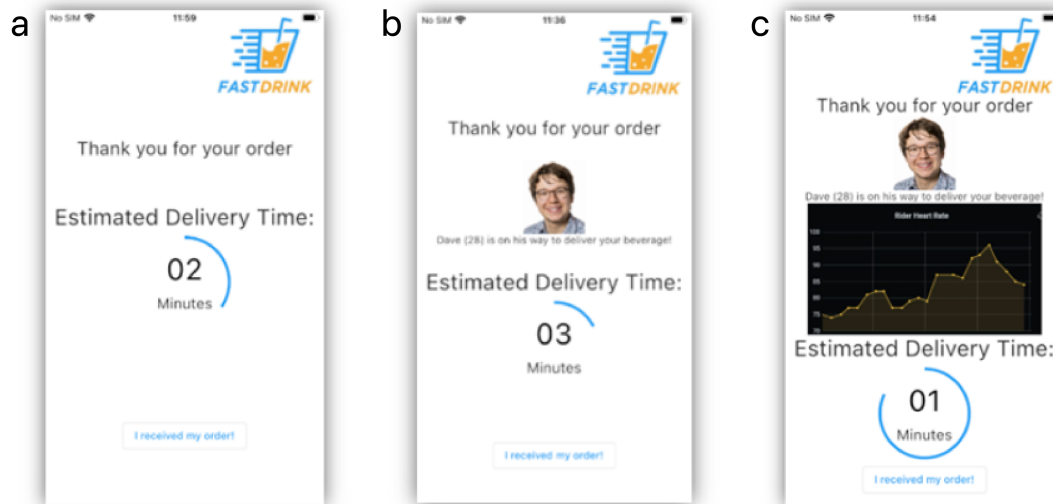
a

No SIM 11:59

FASTDRINK

Thank you for your order

Estimated Delivery Time:

02

Minutes

I received my order!

b

No SIM 11:36

FASTDRINK

Thank you for your order

Dave (28) is on his way to deliver your beverage!

Estimated Delivery Time:

03

Minutes

I received my order!

c

No SIM 11:54

FASTDRINK

Thank you for your order

Dave (28) is on his way to deliver your beverage!

Rider Heart Rate

100

95

90

85

80

75

70

Estimated Delivery Time:

01

Minutes

I received my order!